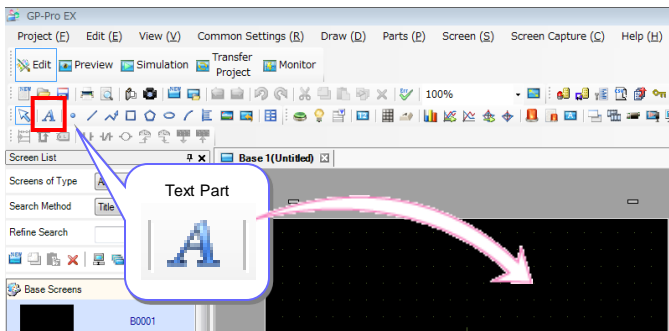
GP-Pro EX

Project (F) Edit (E) View (V) Common Settings (R) Draw (D) Parts (P) Screen (S) Screen Capture (C) Help (H)

Edit Preview Simulation Transfer Project Monitor

100%

Screen List

Base 1(Untitled)

Screens of Type

Search Method

Refine Search

Text Part

Base Screens

B0001